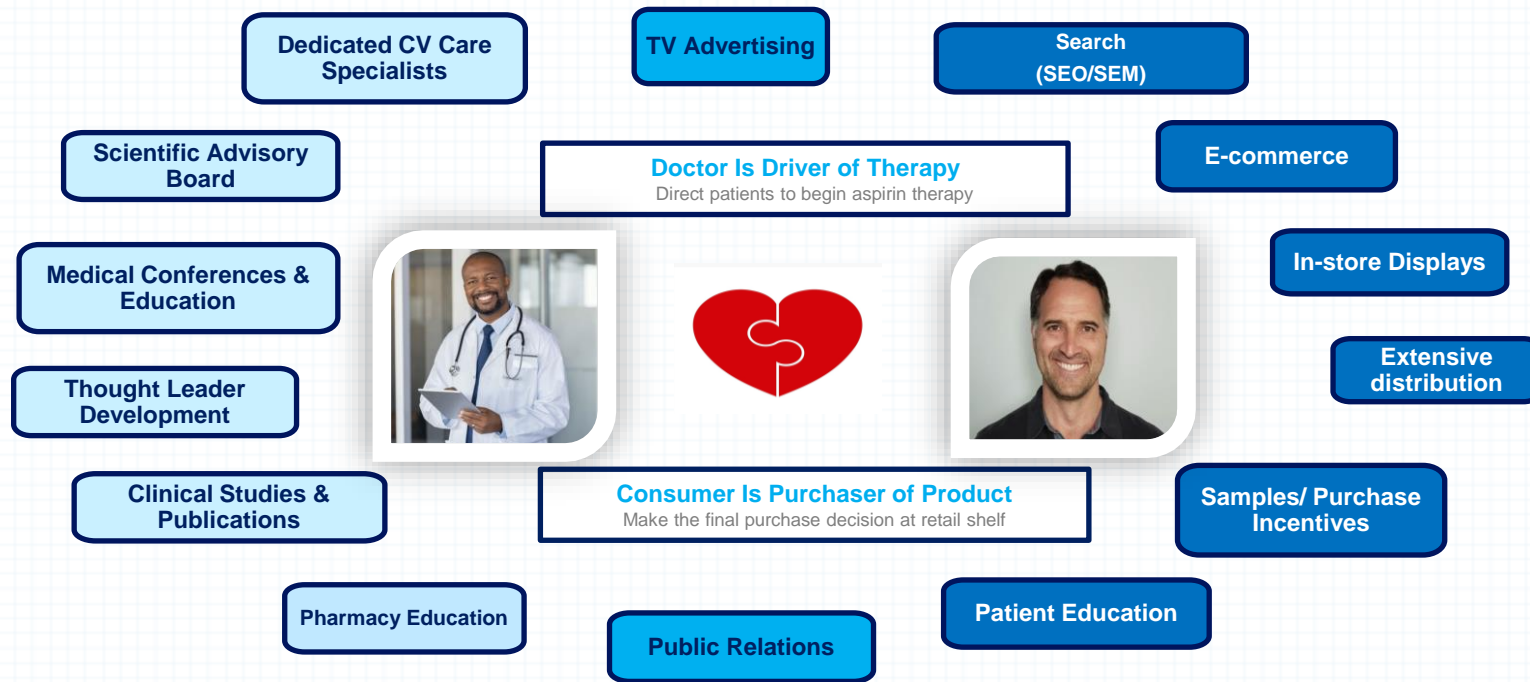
Dedicated CV Care Specialists

TV Advertising

Search (SEO/SEM)

Scientific Advisory Board

Doctor Is Driver of Therapy
Direct patients to begin aspirin therapy

E-commerce

In-store Displays

Medical Conferences & Education

Extensive distribution

Thought Leader Development

Clinical Studies & Publications

Consumer Is Purchaser of Product
Make the final purchase decision at retail shelf

Samples/ Purchase Incentives

Pharmacy Education

Patient Education

Public Relations